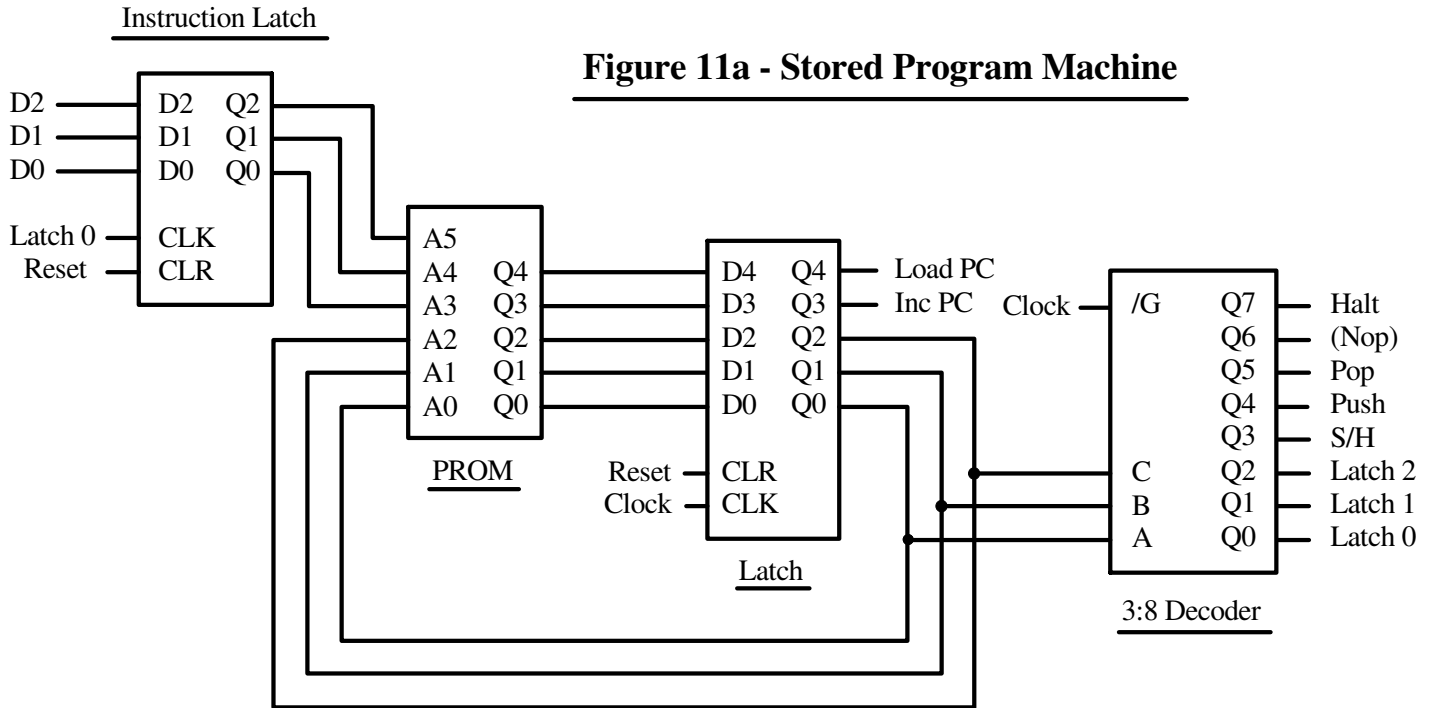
Instruction Latch

Figure 11a - Stored Program Machine

D2
D1
D0
Latch 0
Reset

D2 Q2
D1 Q1
D0 Q0
CLK
CLR

A5
A4 Q4
A3 Q3
A2 Q2
A1 Q1
A0 Q0

PROM

D4 Q4
D3 Q3
D2 Q2
D1 Q1
D0 Q0
Reset CLR
Clock CLK

Latch

Load PC
Inc PC

Clock /G Q7
Q6
Q5
Q4
Q3
C Q2
B Q1
A Q0

Halt
(Nop)
Pop
Push
S/H
Latch 2
Latch 1
Latch 0

3:8 Decoder